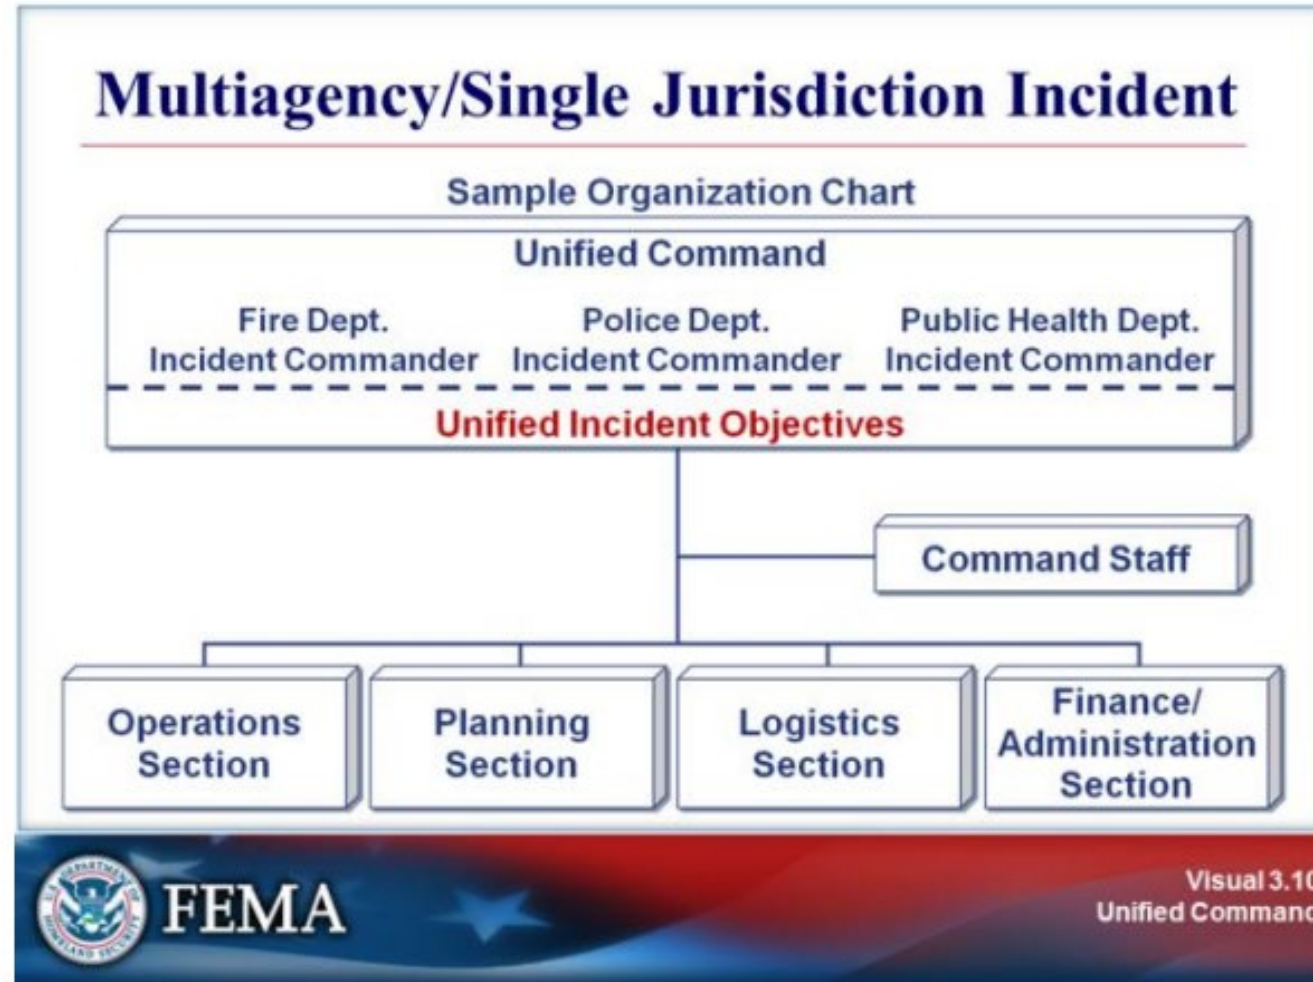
Multiagency/Single Jurisdiction Incident

Sample Organization Chart

Unified Command

Fire Dept. Incident Commander

Police Dept. Incident Commander

Public Health Dept. Incident Commander

Unified Incident Objectives

Command Staff

Operations Section

Planning Section

Logistics Section

Finance/ Administration Section

FEMA

Visual 3.1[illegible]
Unified Comman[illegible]